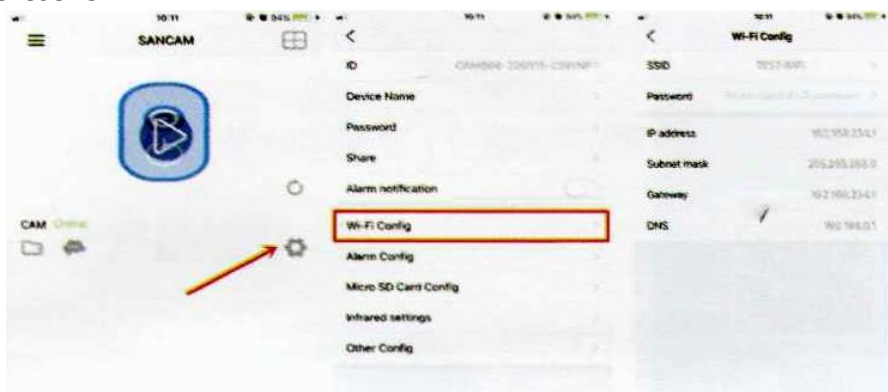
10:11
SANCAM
CAM Online

10:11
<
ID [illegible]
Device Name
Password
Share
Alarm notification
Wi-Fi Config
Alarm Config
Micro SD Card Config
Infrared settings
Other Config

10:11
<
Wi-Fi Config
SSID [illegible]
Password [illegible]
IP address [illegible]
Subnet mask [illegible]
Gateway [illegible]
DNS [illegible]